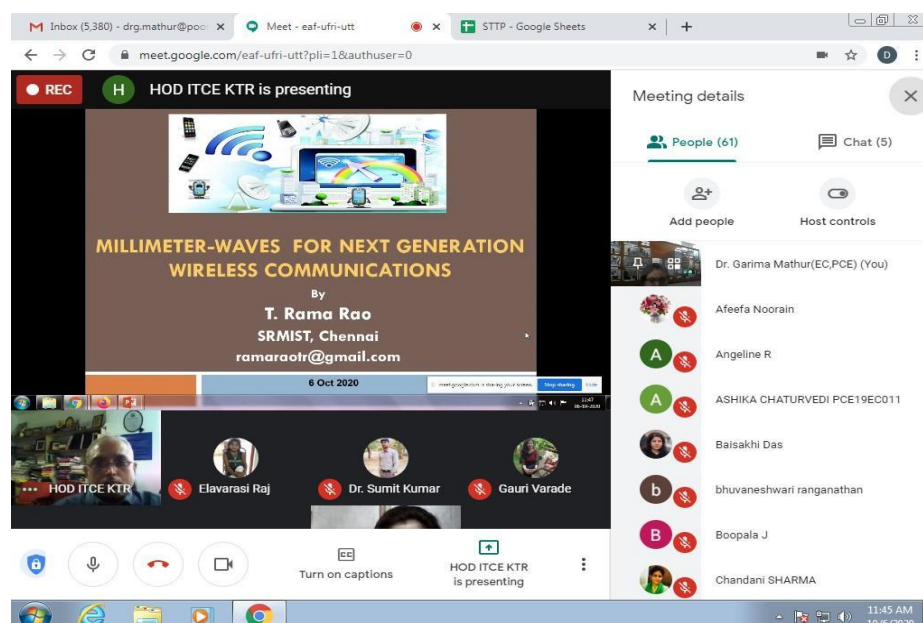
M Inbox (5,380) - drg.mathur@poo ✕ Meet - eaf-ufri-utt ✕ STTP - Google Sheets ✕ +

← → C meet.google.com/eaf-ufri-utt?pli=1&authuser=0

D

REC H HOD ITCE KTR is presenting

MILLIMETER-WAVES FOR NEXT GENERATION WIRELESS COMMUNICATIONS

By

T. Rama Rao

SRMIST, Chennai

ramaraotr@gmail.com

6 Oct 2020

meet.google.com is sharing your screen. Stop sharing Hide

HOD ITCE KTR

Elavarasi Raj

Dr. Sumit Kumar

Gauri Varade

Turn on captions

HOD ITCE KTR is presenting

Meeting details

People (61)

Chat (5)

Add people

Host controls

Dr. Garima Mathur(EC,PCE) (You)

Afeefa Noorain

A Angeline R

A ASHIKA CHATURVEDI PCE19EC011

Baisakhi Das

b bhuvaneshwari ranganathan

B Boopala J

Chandani SHARMA

11:45 AM